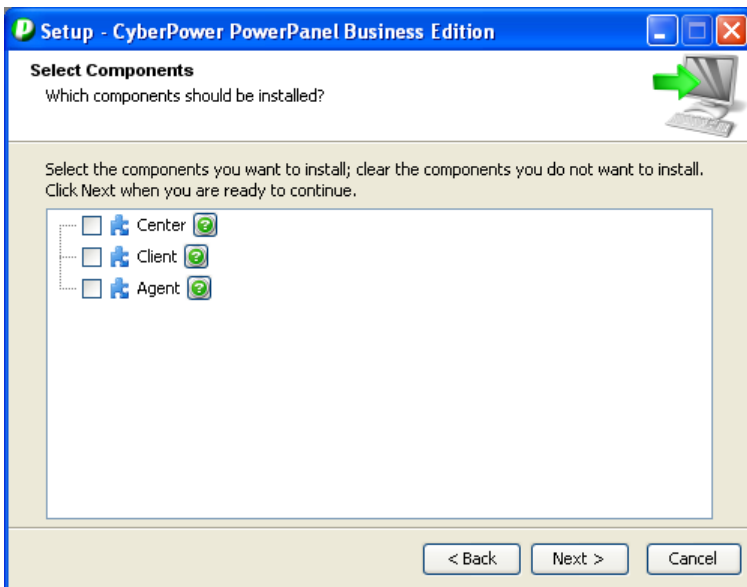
Setup - CyberPower PowerPanel Business Edition

Select Components
Which components should be installed?

Select the components you want to install; clear the components you do not want to install. Click Next when you are ready to continue.

Center
Client
Agent

< Back
Next >
Cancel